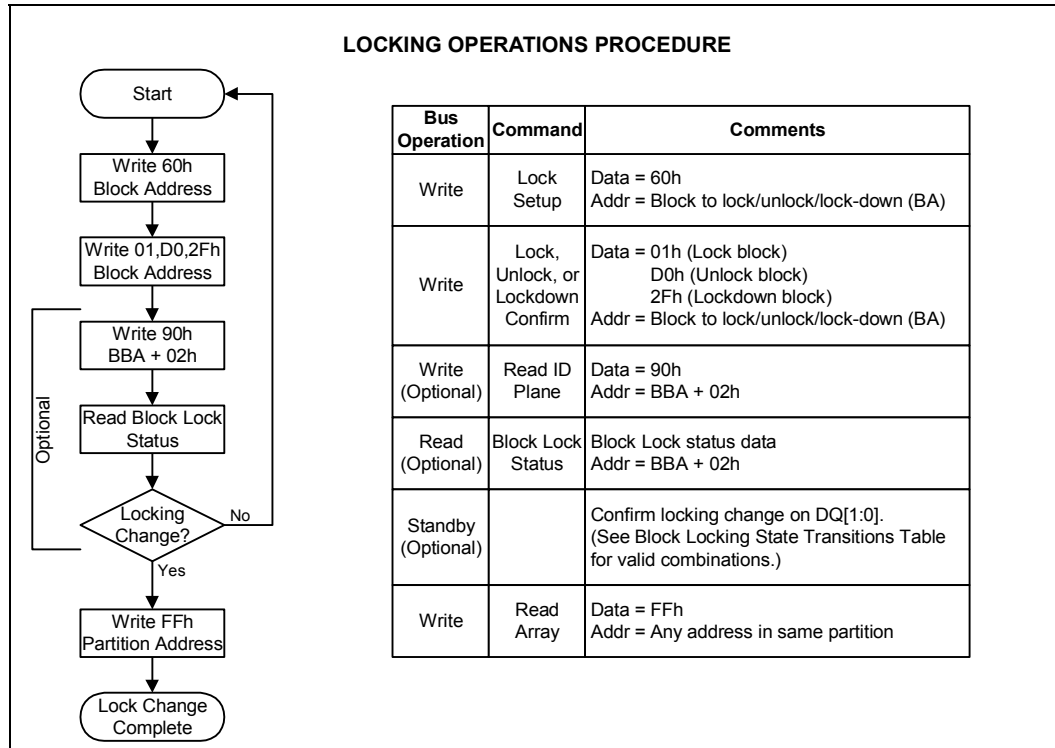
LOCKING OPERATIONS PROCEDURE

Start

Write 60h Block Address

Write 01,D0,2Fh Block Address

Write 90h BBA + 02h

Read Block Lock Status

Optional

Locking Change?

No

Yes

Write FFh Partition Address

Lock Change Complete

| Bus Operation | Command | Comments |
|---|---|---|
| Write | Lock Setup | Data = 60h<br>Addr = Block to lock/unlock/lock-down (BA) |
| Write | Lock, Unlock, or Lockdown Confirm | Data = 01h (Lock block)<br>D0h (Unlock block)<br>2Fh (Lockdown block)<br>Addr = Block to lock/unlock/lock-down (BA) |
| Write (Optional) | Read ID Plane | Data = 90h<br>Addr = BBA + 02h |
| Read (Optional) | Block Lock Status | Block Lock status data<br>Addr = BBA + 02h |
| Standby (Optional) | | Confirm locking change on DQ[1:0].<br>(See Block Locking State Transitions Table for valid combinations.) |
| Write | Read Array | Data = FFh<br>Addr = Any address in same partition |